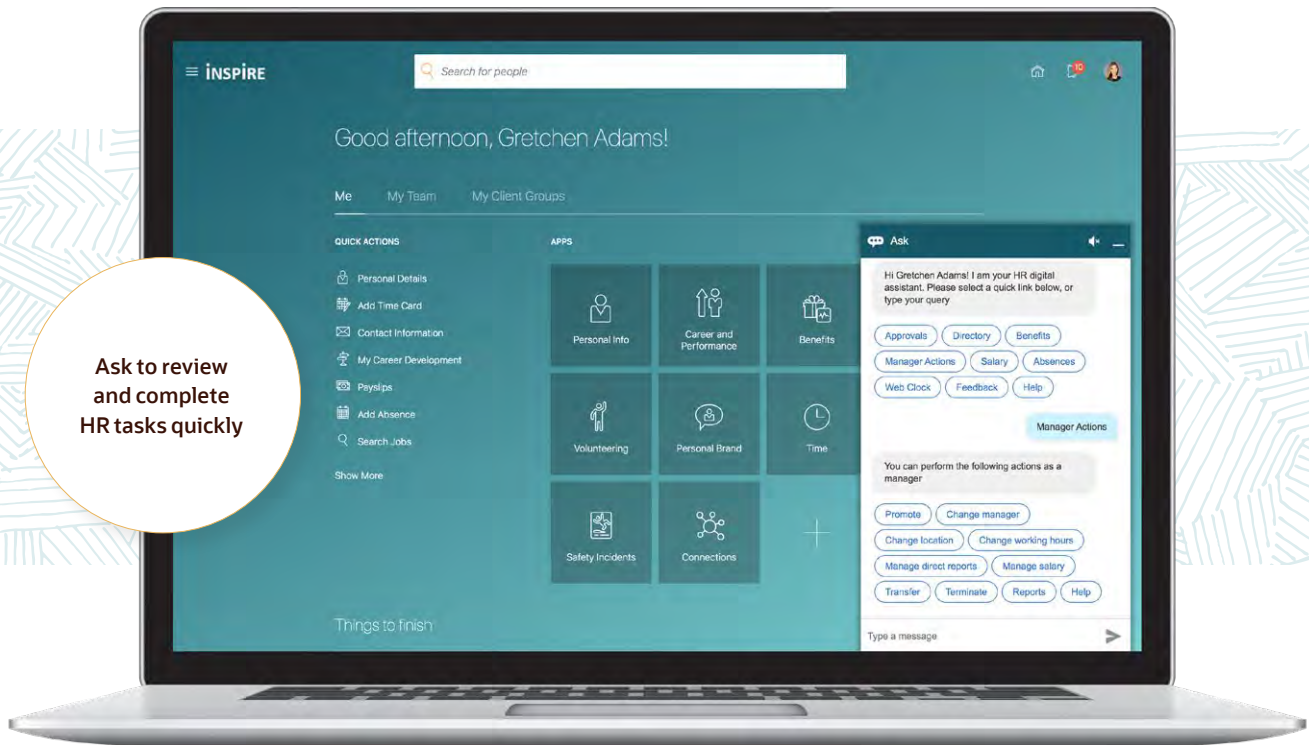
INSPIRE

Search for people

10

Good afternoon, Gretchen Adams!

Me My Team My Client Groups

QUICK ACTIONS

Personal Details
Add Time Card
Contact Information
My Career Development
Payslips
Add Absence
Search Jobs

Show More

APPS

Personal Info
Career and Performance
Benefits
Volunteering
Personal Brand
Time
Safety Incidents
Connections

Things to finish

Ask

Hi Gretchen Adams! I am your HR digital assistant. Please select a quick link below, or type your query

Approvals Directory Benefits
Manager Actions Salary Absences
Web Clock Feedback Help

Manager Actions

You can perform the following actions as a manager

Promote Change manager
Change location Change working hours
Manage direct reports Manage salary
Transfer Terminate Reports Help

Type a message

Ask to review and complete HR tasks quickly